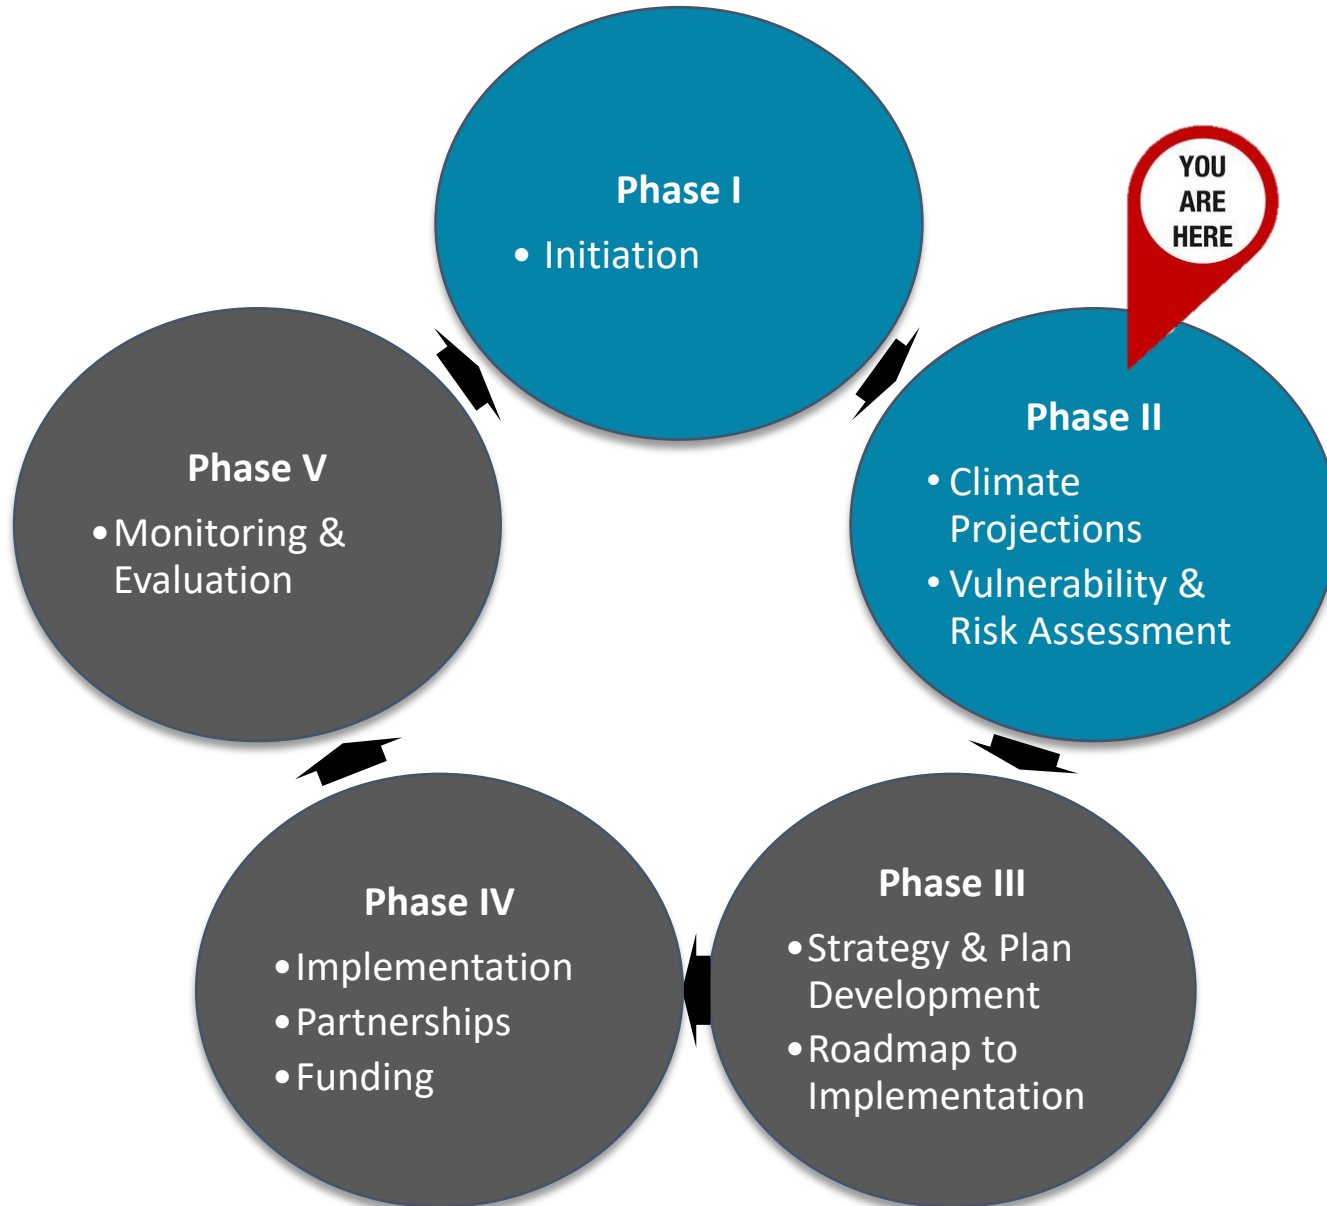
Phase I
• Initiation

YOU ARE HERE

Phase II
• Climate Projections
• Vulnerability & Risk Assessment

Phase III
• Strategy & Plan Development
• Roadmap to Implementation

Phase IV
• Implementation
• Partnerships
• Funding

Phase V
• Monitoring & Evaluation